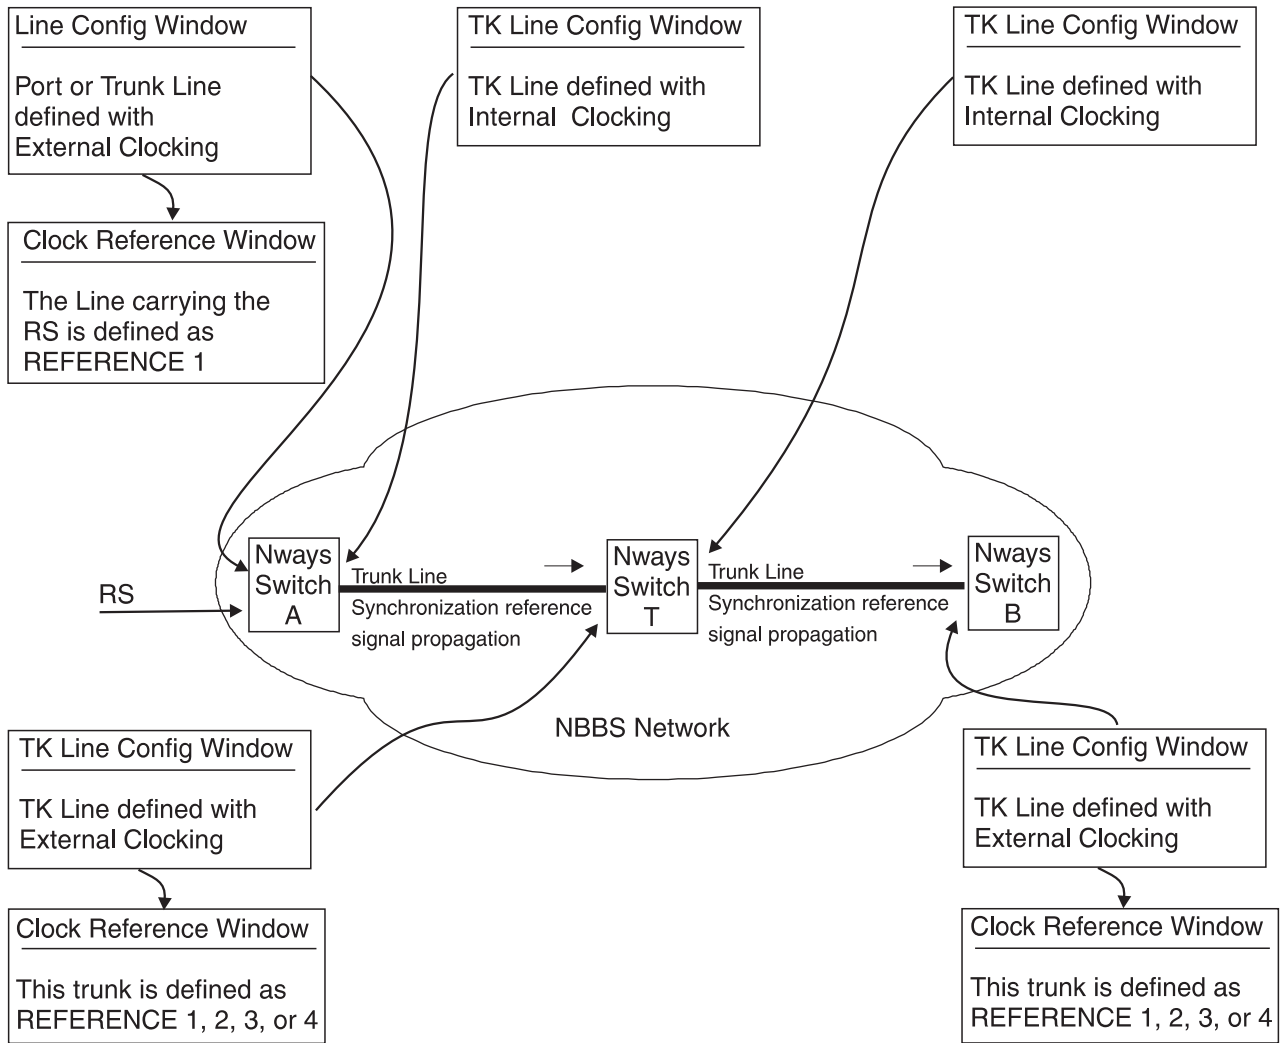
Line Config Window

Port or Trunk Line defined with External Clocking

TK Line Config Window

TK Line defined with Internal Clocking

TK Line Config Window

TK Line defined with Internal Clocking

Clock Reference Window

The Line carrying the RS is defined as REFERENCE 1

RS

Nways Switch A

Trunk Line

Synchronization reference signal propagation

Nways Switch T

Trunk Line

Synchronization reference signal propagation

Nways Switch B

NBBS Network

TK Line Config Window

TK Line defined with External Clocking

TK Line Config Window

TK Line defined with External Clocking

Clock Reference Window

This trunk is defined as REFERENCE 1, 2, 3, or 4

Clock Reference Window

This trunk is defined as REFERENCE 1, 2, 3, or 4